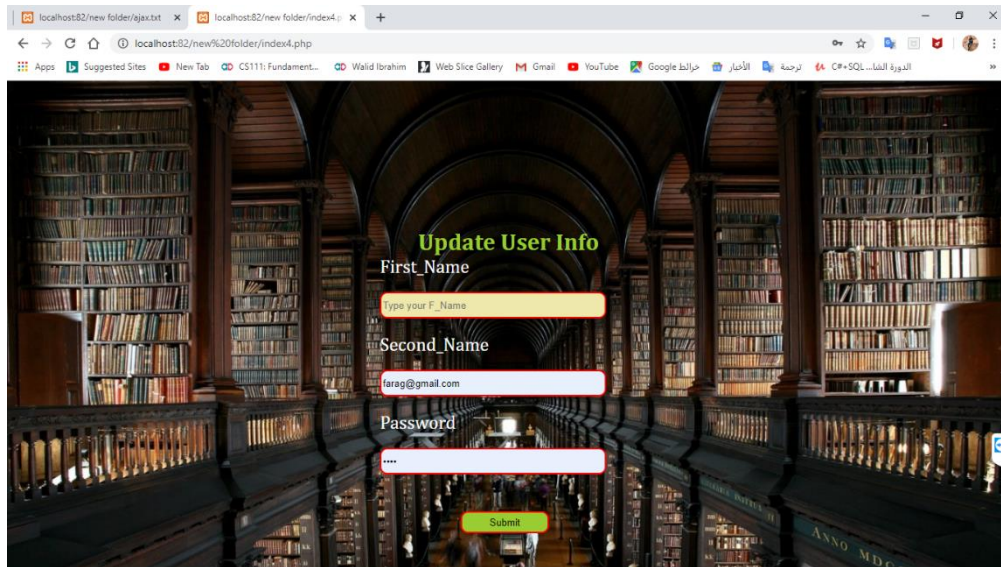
localhost:82/new folder/ajax.txt ×
localhost:82/new folder/index4.p ×
+

localhost:82/new%20folder/index4.php

Apps
Suggested Sites
New Tab
CS111: Fundament...
Walid Ibrahim
Web Slice Gallery
Gmail
YouTube
Google خرائط
الأخبار
ترجمة
الدورة الشا... C#+SQL

Update User Info

First_Name

Type your F_Name

Second_Name

farag@gmail.com

Password

••••

Submit

ANNO MDC